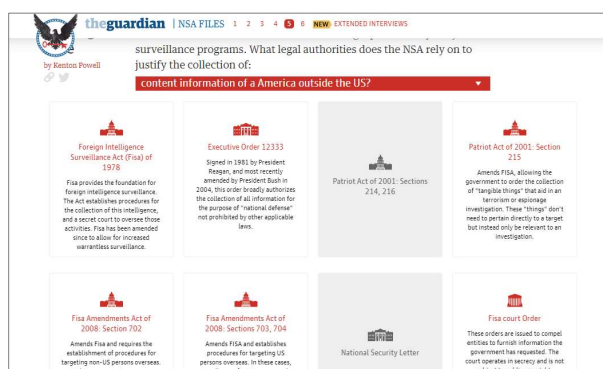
theguardian | NSA FILES 1 2 3 4 5 6 NEW: EXTENDED INTERVIEWS

by Kenton Powell

surveillance programs. What legal authorities does the NSA rely on to justify the collection of:

content information of a America outside the US?

Foreign Intelligence Surveillance Act (Fisa) of 1978

Fisa provides the foundation for foreign intelligence surveillance. The Act establishes procedures for the collection of this intelligence, and a secret court to oversee those activities. Fisa has been amended since to allow for increased warrantless surveillance.

Executive Order 12333

Signed in 1981 by President Reagan, and most recently amended by President Bush in 2004, this order broadly authorizes the collection of all information for the purpose of "national defense" not prohibited by other applicable laws.

Patriot Act of 2001: Sections 214, 216

Patriot Act of 2001: Section 215

Amends FISA, allowing the government to order the collection of "tangible things" that aid in an terrorism or espionage investigation. These "things" don't need to pertain directly to a target but instead only be relevant to an investigation.

Fisa Amendments Act of 2008: Section 702

Amends Fisa and requires the establishment of procedures for targeting non-US persons overseas.

Fisa Amendments Act of 2008: Sections 703, 704

Amends FISA and establishes procedures for targeting US persons overseas. In these cases,

National Security Letter

Fisa court Order

These orders are issued to compel entities to furnish information the government has requested. The court operates in secrecy and is not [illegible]